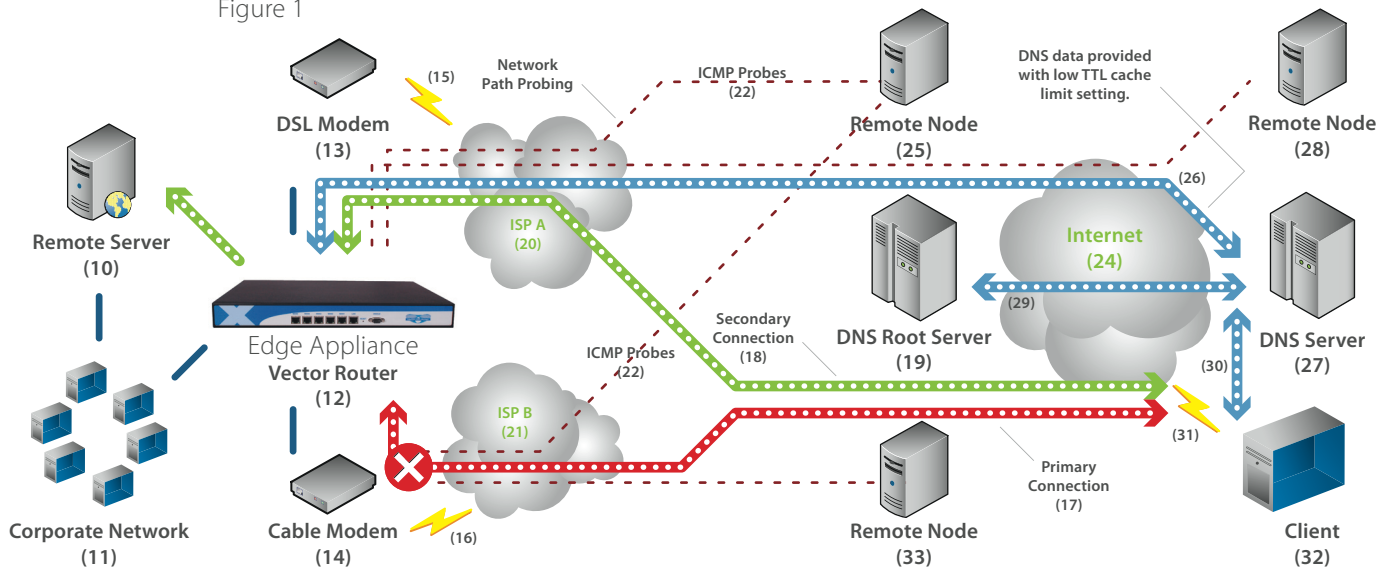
Figure 1

DSL Modem
(13)

(15)

Network
Path Probing

ICMP Probes
(22)

Remote Node
(25)

DNS data provided with low TTL cache limit setting.

Remote Node
(28)

(26)

Remote Server
(10)

ISP A
(20)

Internet
(24)

(29)

DNS Server
(27)

Edge Appliance
Vector Router
(12)

Secondary
Connection
(18)

DNS Root Server
(19)

ICMP Probes
(22)

(30)

ISP B
(21)

(31)

Corporate Network
(11)

Cable Modem
(14)

(16)

Primary
Connection
(17)

Remote Node
(33)

Client
(32)